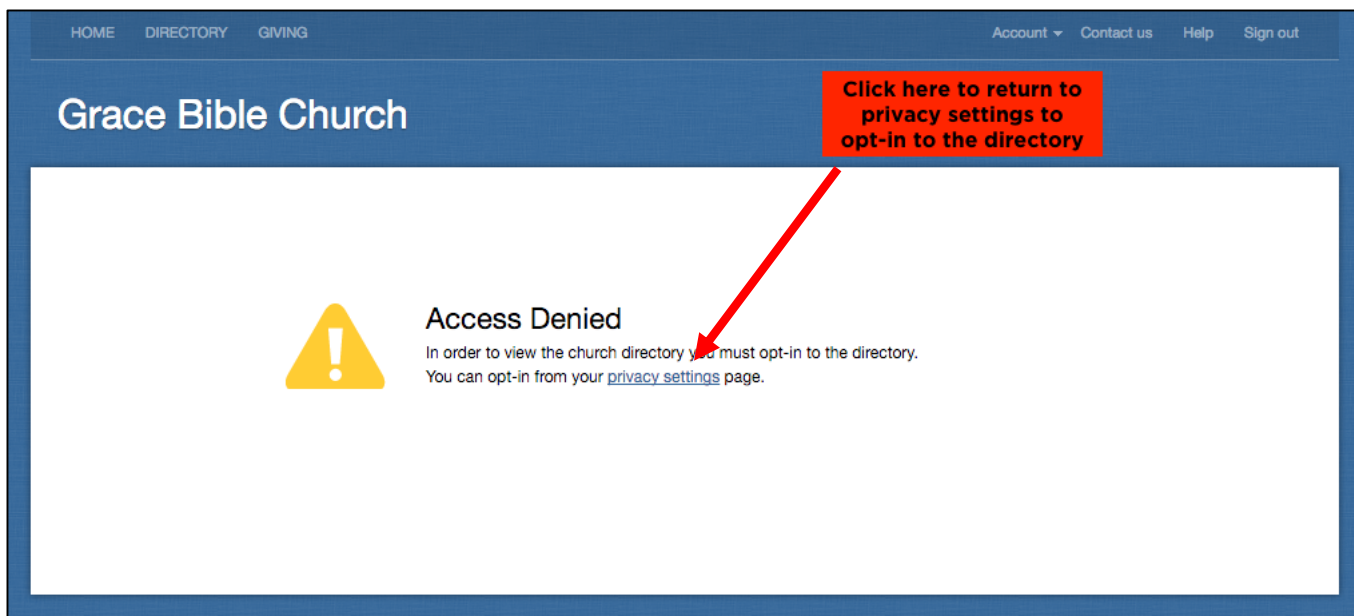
HOME DIRECTORY GIVING

Account Contact us Help Sign out

Grace Bible Church

Click here to return to privacy settings to opt-in to the directory

Access Denied

In order to view the church directory you must opt-in to the directory. You can opt-in from your privacy settings page.